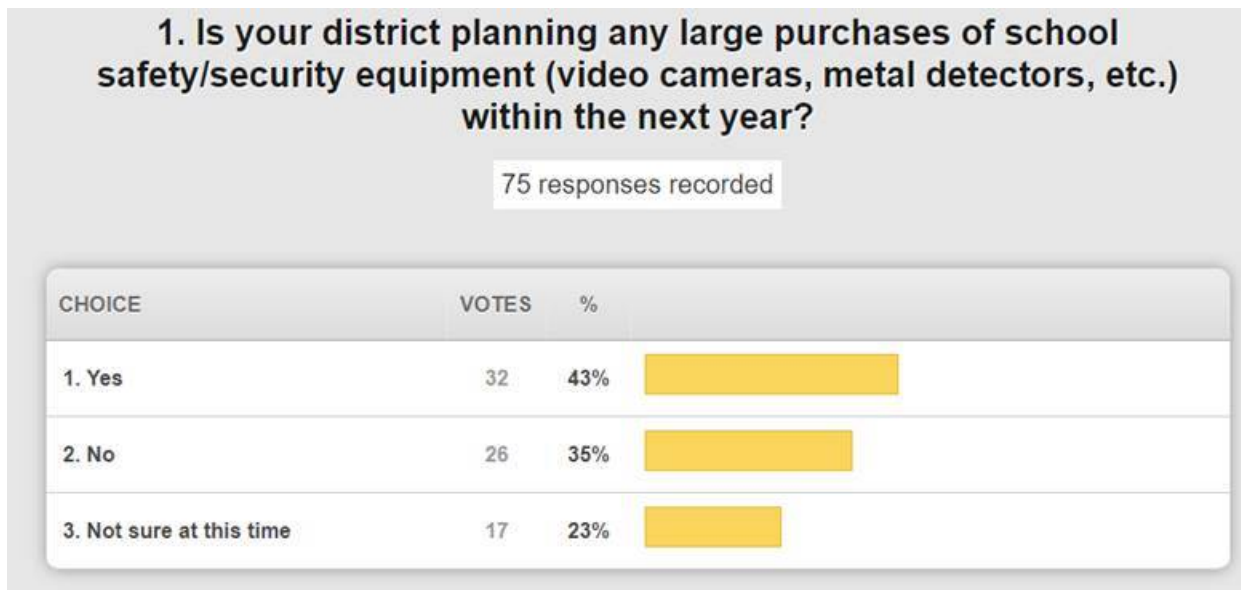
1. Is your district planning any large purchases of school safety/security equipment (video cameras, metal detectors, etc.) within the next year?

75 responses recorded

| CHOICE | VOTES | % |
|---|---|---|
| 1. Yes | 32 | 43% |
| 2. No | 26 | 35% |
| 3. Not sure at this time | 17 | 23% |